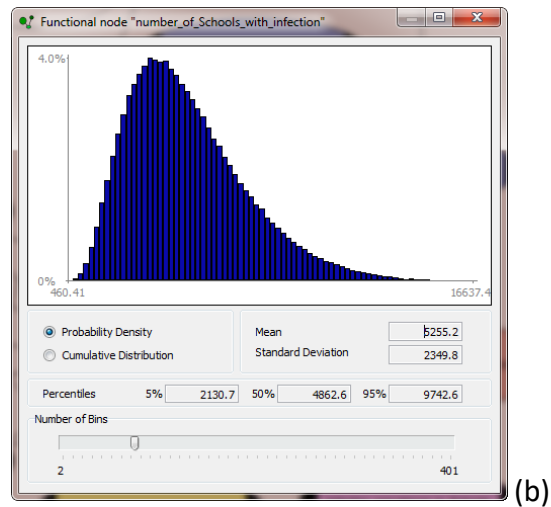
Functional node "number_of_Schools_with_infection"

4.0%

0%

460.41

16637.4

Probability Density

Cumulative Distribution

Mean 5255.2

Standard Deviation 2349.8

Percentiles 5% 2130.7 50% 4862.6 95% 9742.6

Number of Bins

2

401

(b)